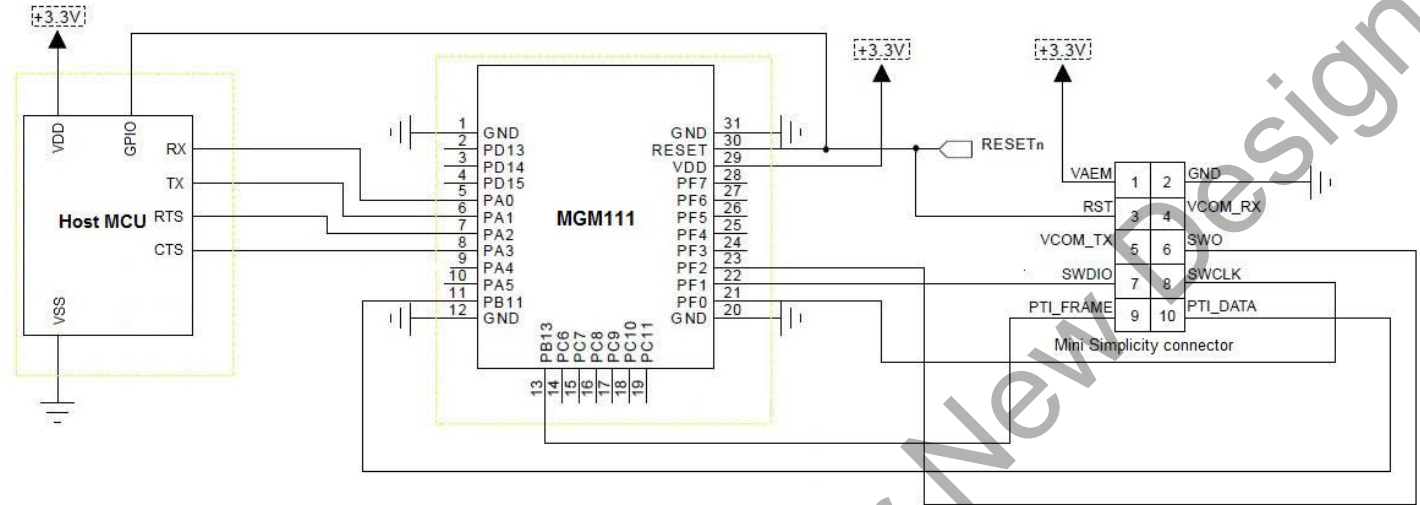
+3.3V

VDD
GPIO
RX
TX
Host MCU
RTS
CTS
VSS

1 GND
2 PD13
3 PD14
4 PD15
5 PA0
6 PA1
7 PA2
8 PA3
9 PA4
10 PA5
11 PB11
12 GND

MGM111

GND 31
RESET 30
VDD 29
PF7 28
PF6 27
PF5 26
PF4 25
PF3 24
PF2 23
PF1 22
PF0 21
GND 20

PB13 13
PC6 14
PC7 15
PC8 16
PC9 17
PC10 18
PC11 19

+3.3V

RESETn

+3.3V

VAEM 1 2 GND
RST 3 4 VCOM_RX
VCOM_TX 5 6 SWO
SWDIO 7 8 SWCLK
PTI_FRAME 9 10 PTI_DATA
Mini Simplicity connector

New Design